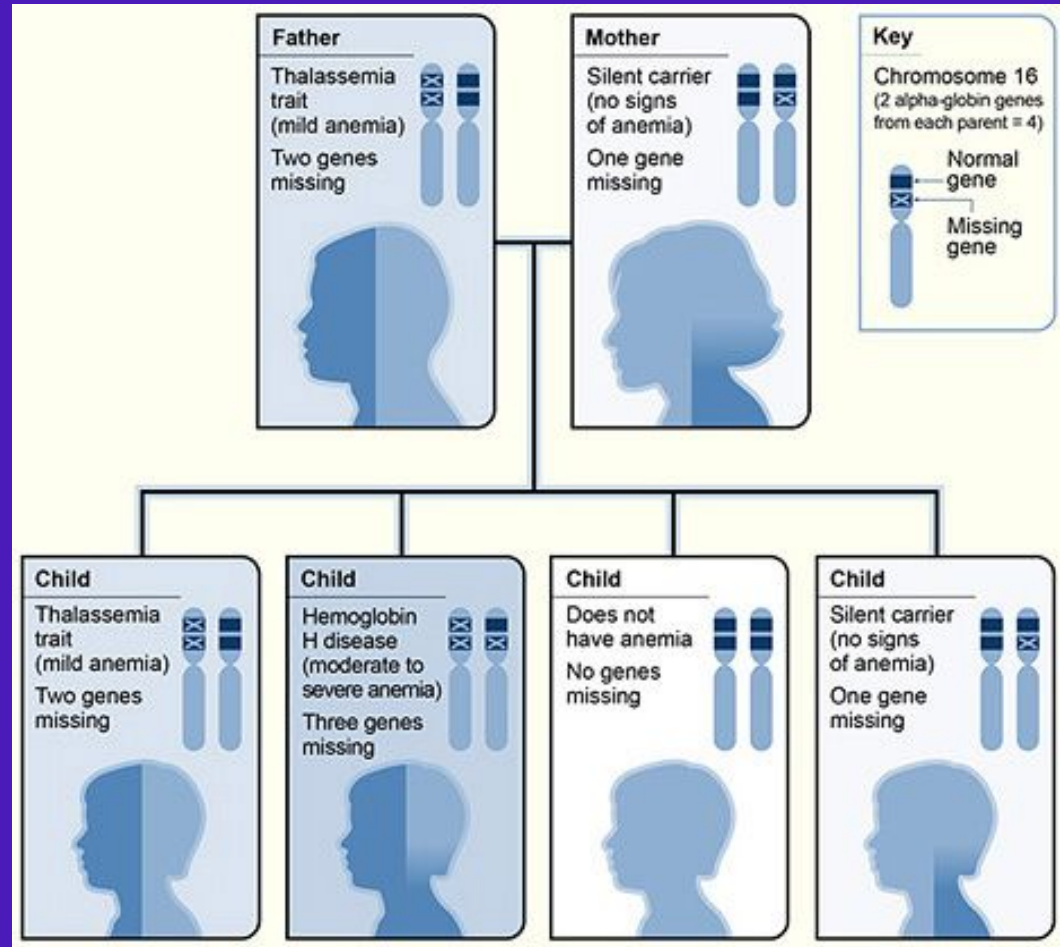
Father

Thalassemia trait (mild anemia)

Two genes missing

Mother

Silent carrier (no signs of anemia)

One gene missing

Key

Chromosome 16 (2 alpha-globin genes from each parent = 4)

Normal gene

Missing gene

Child

Thalassemia trait (mild anemia)

Two genes missing

Child

Hemoglobin H disease (moderate to severe anemia)

Three genes missing

Child

Does not have anemia

No genes missing

Child

Silent carrier (no signs of anemia)

One gene missing